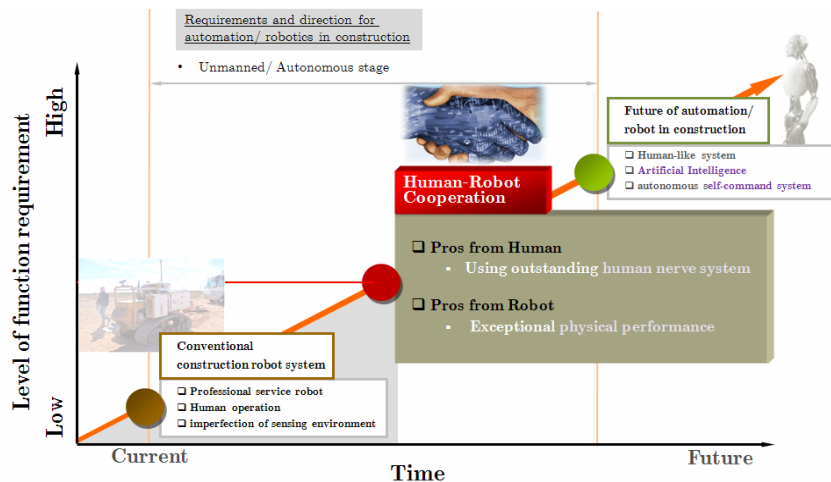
Requirements and direction for automation/ robotics in construction

• Unmanned/ Autonomous stage

Future of automation/ robot in construction

❑ Human-like system
❑ Artificial Intelligence
❑ autonomous self-command system

Human-Robot Cooperation

❑ Pros from Human
• Using outstanding human nerve system

❑ Pros from Robot
• Exceptional physical performance

Conventional construction robot system

❑ Professional service robot
❑ Human operation
❑ imperfection of sensing environment

Level of function requirement

High

Low

Current

Time

Future